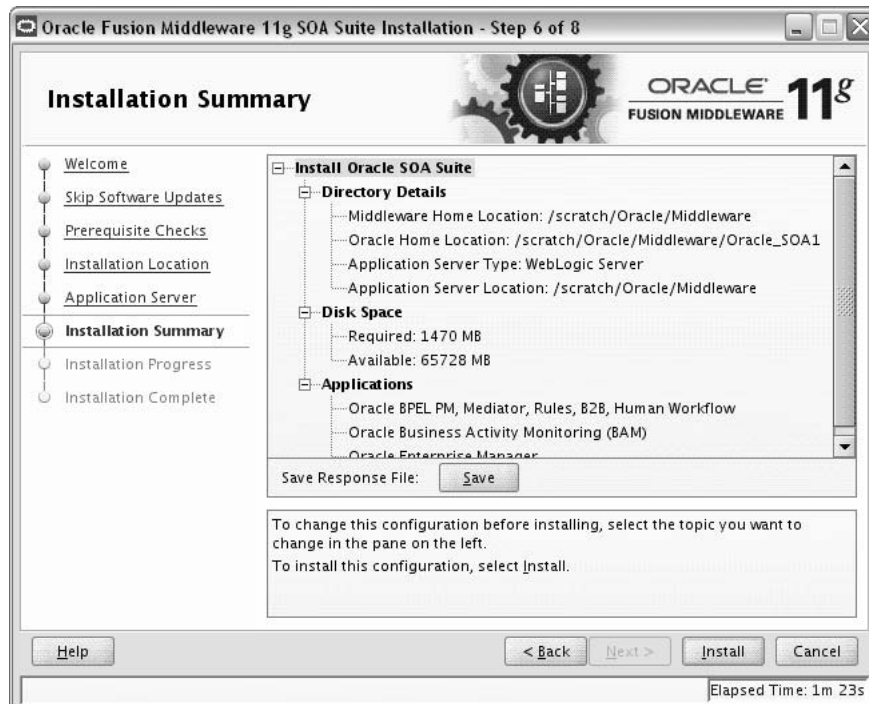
Oracle Fusion Middleware 11g SOA Suite Installation - Step 6 of 8

Installation Summary

ORACLE FUSION MIDDLEWARE 11g

Welcome
Skip Software Updates
Prerequisite Checks
Installation Location
Application Server
Installation Summary
Installation Progress
Installation Complete

Install Oracle SOA Suite
Directory Details
Middleware Home Location: /scratch/Oracle/Middleware
Oracle Home Location: /scratch/Oracle/Middleware/Oracle_SOA1
Application Server Type: WebLogic Server
Application Server Location: /scratch/Oracle/Middleware
Disk Space
Required: 1470 MB
Available: 65728 MB
Applications
Oracle BPEL PM, Mediator, Rules, B2B, Human Workflow
Oracle Business Activity Monitoring (BAM)
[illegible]

Save Response File: Save

To change this configuration before installing, select the topic you want to change in the pane on the left.
To install this configuration, select Install.

Help
< Back
Next >
Install
Cancel

Elapsed Time: 1m 23s